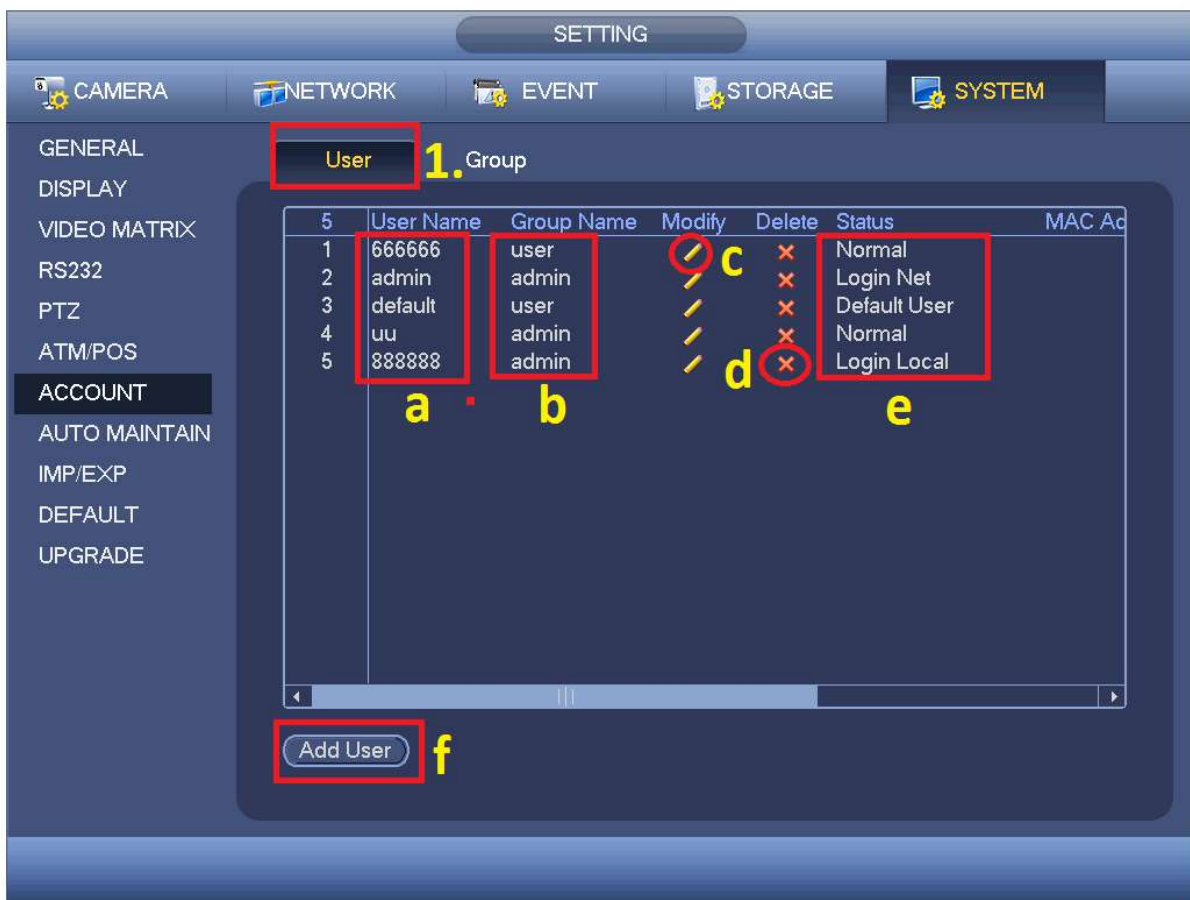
SETTING

CAMERA
NETWORK
EVENT
STORAGE
SYSTEM

GENERAL
DISPLAY
VIDEO MATRIX
RS232
PTZ
ATM/POS
ACCOUNT
AUTO MAINTAIN
IMP/EXP
DEFAULT
UPGRADE

User 1. Group

| 5 | User Name | Group Name | Modify | Delete | Status | MAC Ac |
|---|---|---|---|---|---|---|
| 1 | 666666 | user | | × | Normal | |
| 2 | admin | admin | | × | Login Net | |
| 3 | default | user | | × | Default User | |
| 4 | uu | admin | | × | Normal | |
| 5 | 888888 | admin | | × | Login Local | |

c
d
a
b
e

Add User
f